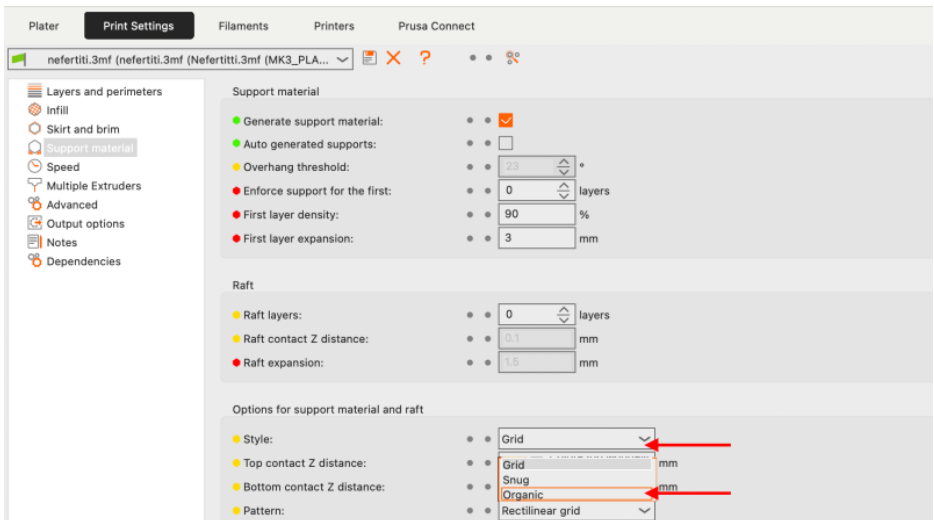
Plater Print Settings Filaments Printers Prusa Connect

nefertiti.3mf (nefertiti.3mf (Nefertiti.3mf (MK3_PLA...

Layers and perimeters
Infill
Skirt and brim
Support material
Speed
Multiple Extruders
Advanced
Output options
Notes
Dependencies

Support material

Generate support material:
Auto generated supports:
Overhang threshold: 23 °
Enforce support for the first: 0 layers
First layer density: 90 %
First layer expansion: 3 mm

Raft

Raft layers: 0 layers
Raft contact Z distance: 0.1 mm
Raft expansion: 1.5 mm

Options for support material and raft

Style: Grid
Top contact Z distance: mm
Bottom contact Z distance: mm
Pattern: Rectilinear grid

Grid
Snug
Organic